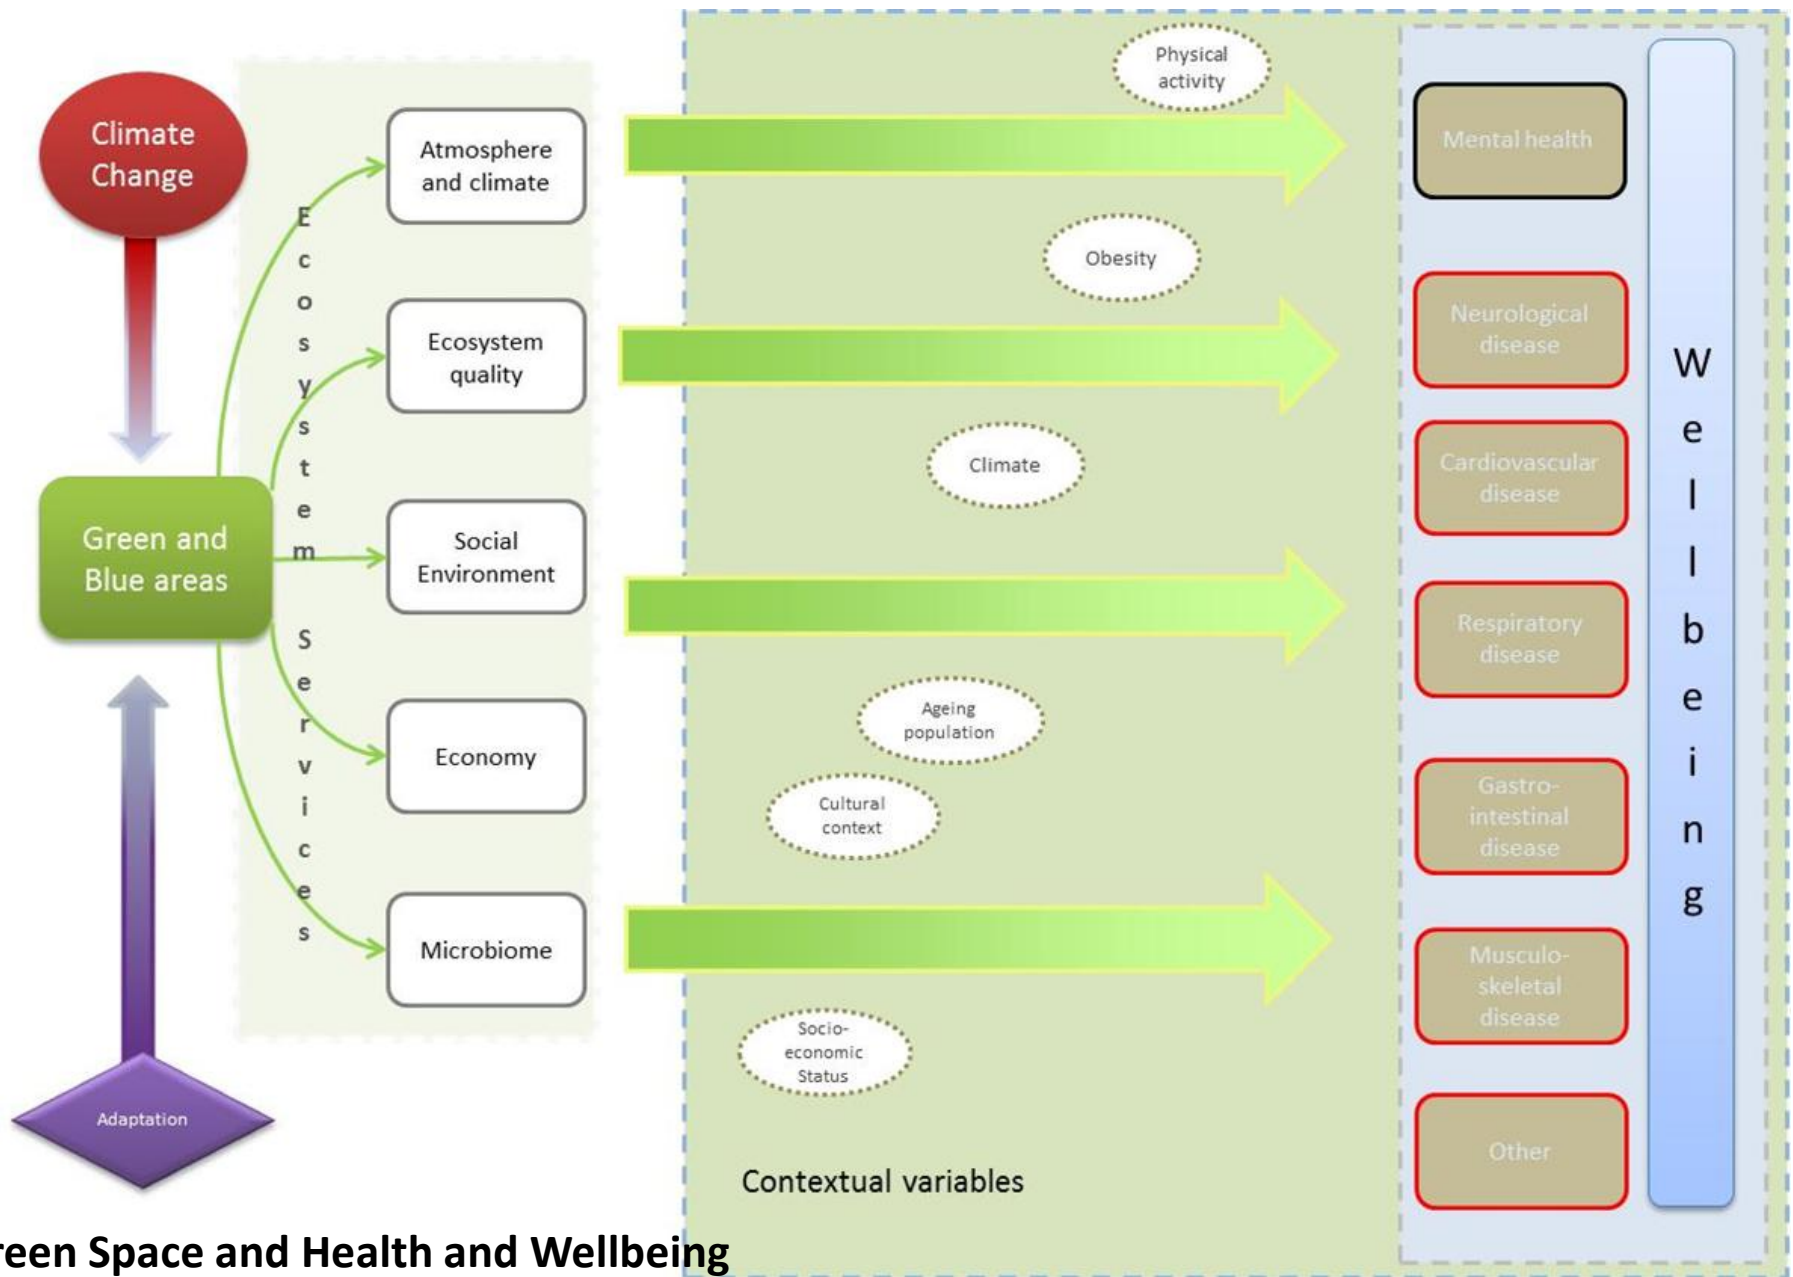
Climate Change

Green and Blue areas

Adaptation

Ecosystem Services

Atmosphere and climate

Ecosystem quality

Social Environment

Economy

Microbiome

Physical activity

Obesity

Climate

Ageing population

Cultural context

Socio-economic Status

Contextual variables

Mental health

Neurological disease

Cardiovascular disease

Respiratory disease

Gastro-intestinal disease

Musculo-skeletal disease

Other

Wellbeing

reen Space and Health and Wellbeing